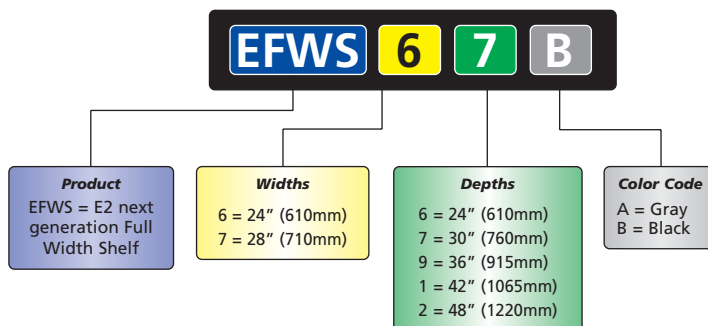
EFWS 6 7 B

Product
EFWS = E2 next generation Full Width Shelf

Widths
6 = 24” (610mm)
7 = 28” (710mm)

Depths
6 = 24” (610mm)
7 = 30” (760mm)
9 = 36” (915mm)
1 = 42” (1065mm)
2 = 48” (1220mm)

Color Code
A = Gray
B = Black